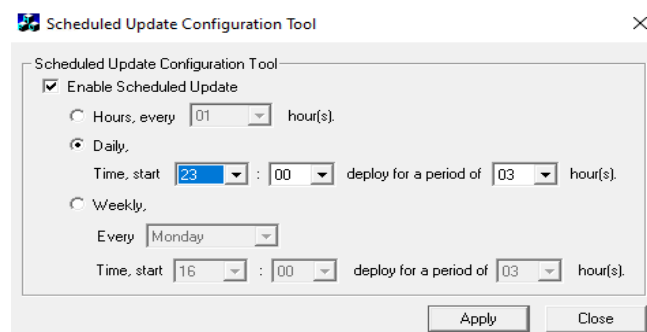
Scheduled Update Configuration Tool

Scheduled Update Configuration Tool

Enable Scheduled Update

Hours, every 01 hour(s).

Daily,

Time, start 23 : 00 deploy for a period of 03 hour(s).

Weekly,

Every Monday

Time, start 16 : 00 deploy for a period of 03 hour(s).

Apply

Close